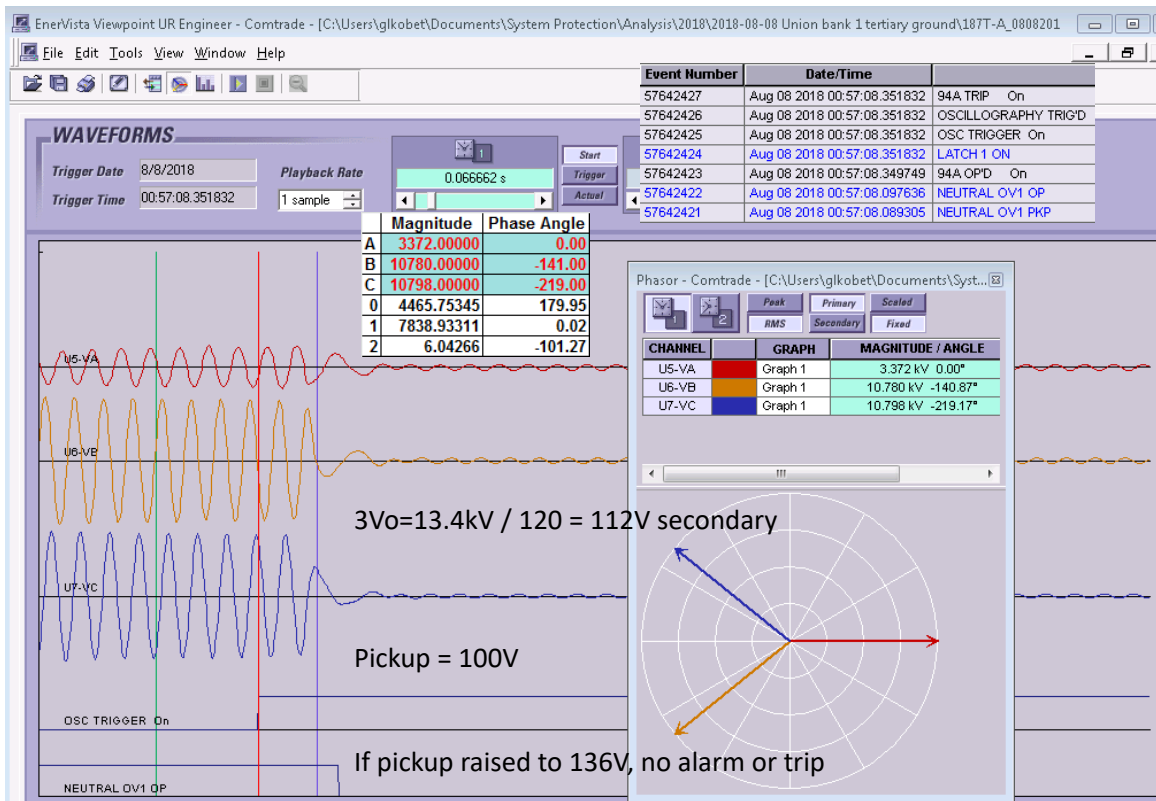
EnerVista Viewpoint UR Engineer - Comtrade - [C:\Users\glkobet\Documents\System Protection\Analysis\2018\2018-08-08 Union bank 1 tertiary ground\187T-A_0808201

File Edit Tools View Window Help

| Event Number | Date/Time | |
|---|---|---|
| 57642427 | Aug 08 2018 00:57:08.351832 | 94A TRIP On |
| 57642426 | Aug 08 2018 00:57:08.351832 | OSCILLOGRAPHY TRIG'D |
| 57642425 | Aug 08 2018 00:57:08.351832 | OSC TRIGGER On |
| 57642424 | Aug 08 2018 00:57:08.351832 | LATCH 1 ON |
| 57642423 | Aug 08 2018 00:57:08.349749 | 94A OP'D On |
| 57642422 | Aug 08 2018 00:57:08.097636 | NEUTRAL OV1 OP |
| 57642421 | Aug 08 2018 00:57:08.089305 | NEUTRAL OV1 PKP |

WAVEFORMS

Trigger Date 8/8/2018
Trigger Time 00:57:08.351832
Playback Rate
1 sample
1
0.066662 s
Start
Trigger
Actual

| | Magnitude | Phase Angle |
|---|---|---|
| A | 3372.00000 | 0.00 |
| B | 10780.00000 | -141.00 |
| C | 10798.00000 | -219.00 |
| 0 | 4465.75345 | 179.95 |
| 1 | 7838.93311 | 0.02 |
| 2 | 6.04266 | -101.27 |

Phasor - Comtrade - [C:\Users\glkobet\Documents\Syst...

1 2 Peak RMS Primary Secondary Scaled Fixed

| CHANNEL | | GRAPH | MAGNITUDE / ANGLE |
|---|---|---|---|
| U5-VA | | Graph 1 | 3.372 kV 0.00° |
| U6-VB | | Graph 1 | 10.780 kV -140.87° |
| U7-VC | | Graph 1 | 10.798 kV -219.17° |

U5-VA
U6-VB
U7-VC

3Vo=13.4kV / 120 = 112V secondary

Pickup = 100V

OSC TRIGGER On

If pickup raised to 136V, no alarm or trip

NEUTRAL OV1 OP